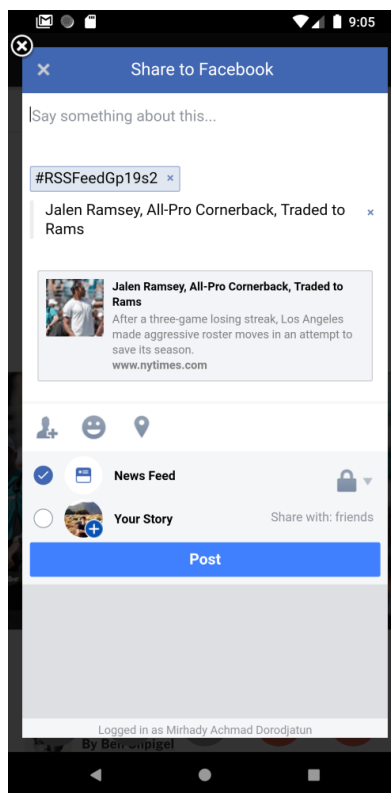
9:05

×

Share to Facebook

Say something about this...

#RSSFeedGp19s2 ×

Jalen Ramsey, All-Pro Cornerback, Traded to Rams ×

Jalen Ramsey, All-Pro Cornerback, Traded to Rams
After a three-game losing streak, Los Angeles made aggressive roster moves in an attempt to save its season.
www.nytimes.com

News Feed

Your Story

Share with: friends

Post

Logged in as Mirhady Achmad Dorodjatun

By Ben Shpigel